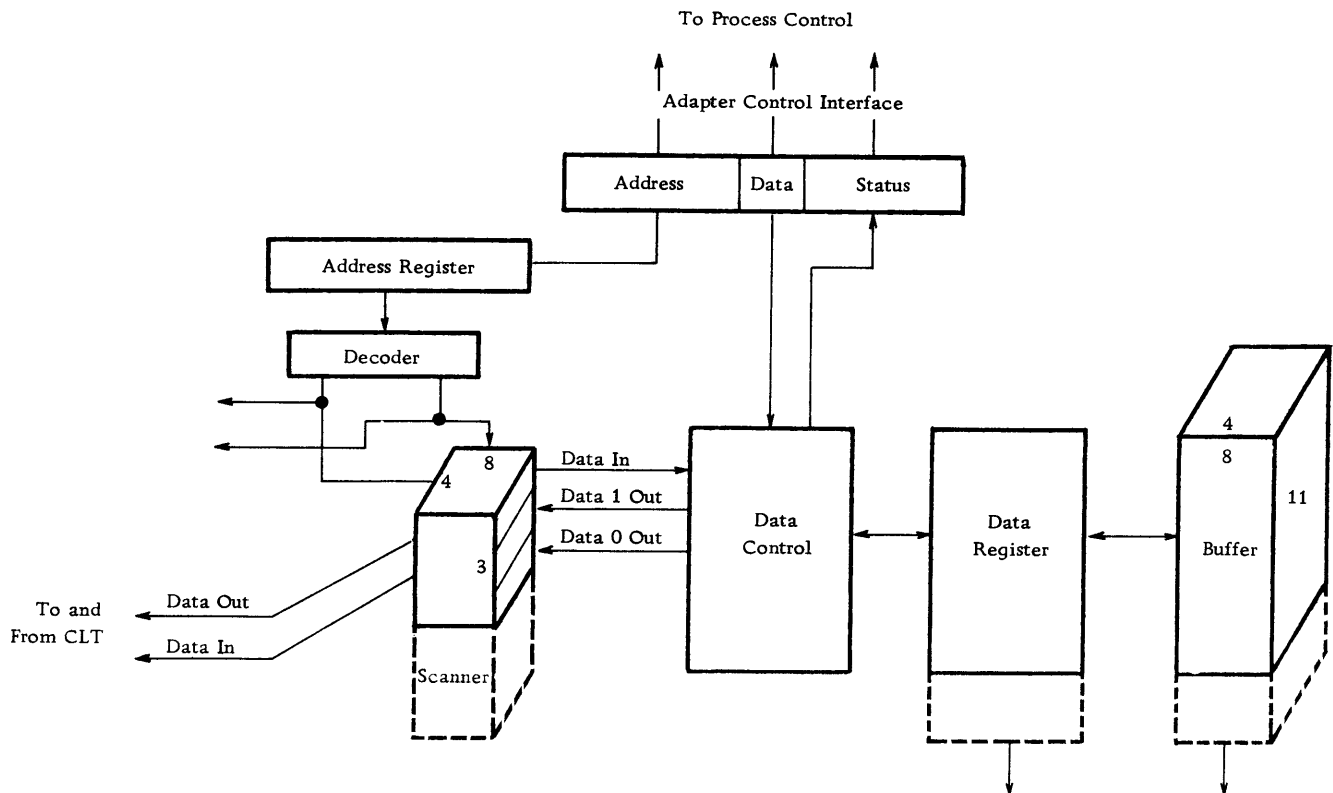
To Process Control

Adapter Control Interface

Address

Data

Status

Address Register

Decoder

8

4

3

Scanner

Data In

Data 1 Out

Data 0 Out

To and From CLT

Data Out

Data In

Data Control

Data Register

4

8

11

Buffer